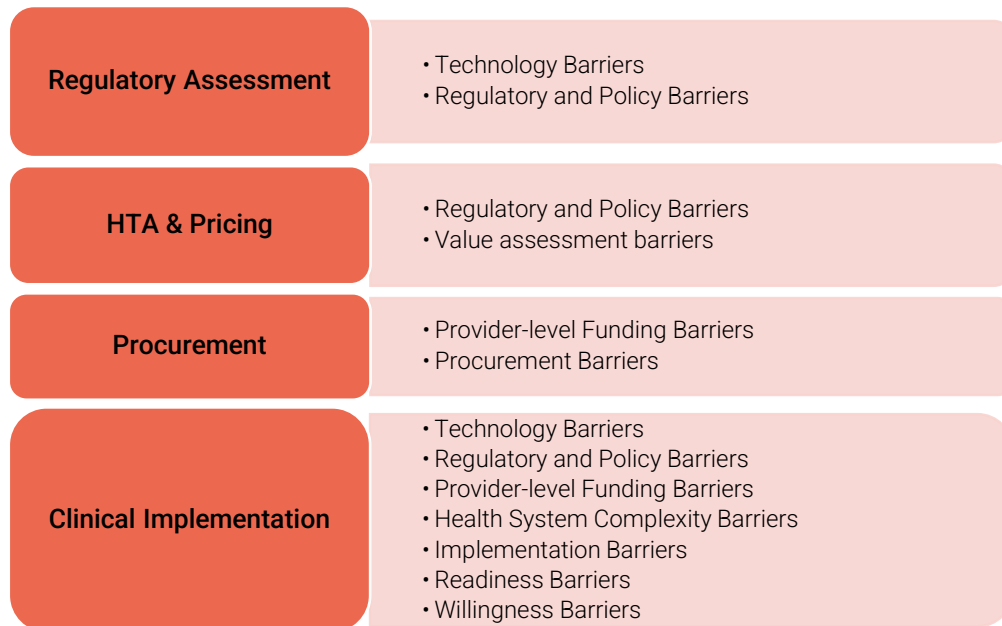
Regulatory Assessment

• Technology Barriers
• Regulatory and Policy Barriers

HTA & Pricing

• Regulatory and Policy Barriers
• Value assessment barriers

Procurement

• Provider-level Funding Barriers
• Procurement Barriers

Clinical Implementation

• Technology Barriers
• Regulatory and Policy Barriers
• Provider-level Funding Barriers
• Health System Complexity Barriers
• Implementation Barriers
• Readiness Barriers
• Willingness Barriers